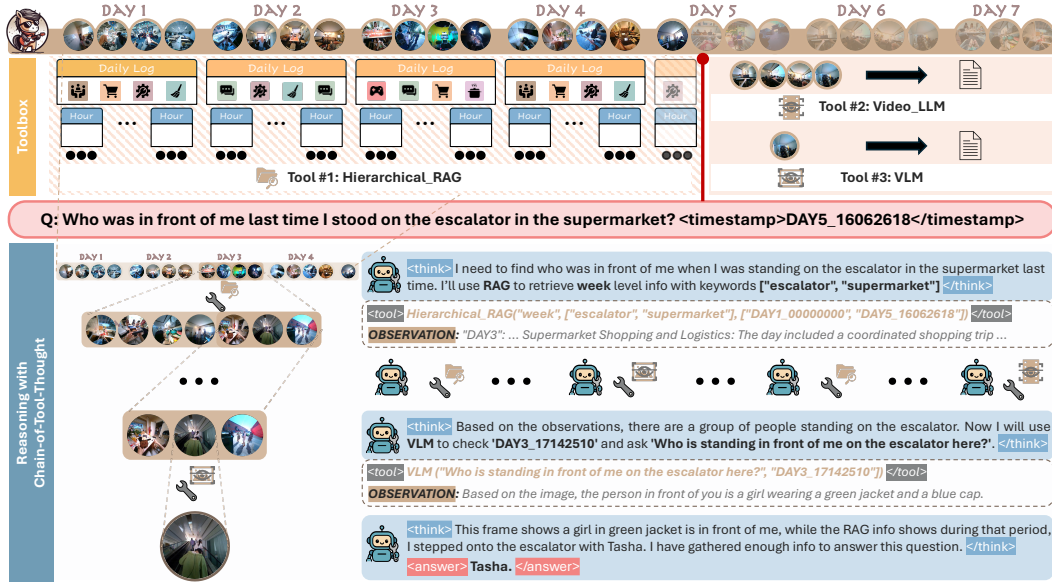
DAY 1 DAY 2 DAY 3 DAY 4 DAY 5 DAY 6 DAY 7

Toolbox

Daily Log Daily Log Daily Log Daily Log

Hour ... Hour Hour ... Hour Hour ... Hour Hour ... Hour Hour

Tool #1: Hierarchical_RAG

Tool #2: Video_LLM

Tool #3: VLM

Q: Who was in front of me last time I stood on the escalator in the supermarket? <timestamp>DAY5_16062618</timestamp>

Reasoning with Chain-of-Tool-Thought

DAY 1 DAY 2 DAY 3 DAY 4

<think> I need to find who was in front of me when I was standing on the escalator in the supermarket last time. I'll use RAG to retrieve week level info with keywords ["escalator", "supermarket"] </think>

<tool> Hierarchical_RAG("week", ["escalator", "supermarket"], ["DAY1_00000000", "DAY5_16062618"]) </tool>

OBSERVATION: "DAY3": ... Supermarket Shopping and Logistics: The day included a coordinated shopping trip ...

<think> Based on the observations, there are a group of people standing on the escalator. Now I will use VLM to check 'DAY3_17142510' and ask 'Who is standing in front of me on the escalator here?'. </think>

<tool> VLM ("Who is standing in front of me on the escalator here?", "DAY3_17142510") </tool>

OBSERVATION: Based on the image, the person in front of you is a girl wearing a green jacket and a blue cap.

<think> This frame shows a girl in green jacket is in front of me, while the RAG info shows during that period, I stepped onto the escalator with Tasha. I have gathered enough info to answer this question. </think>

<answer> Tasha. </answer>